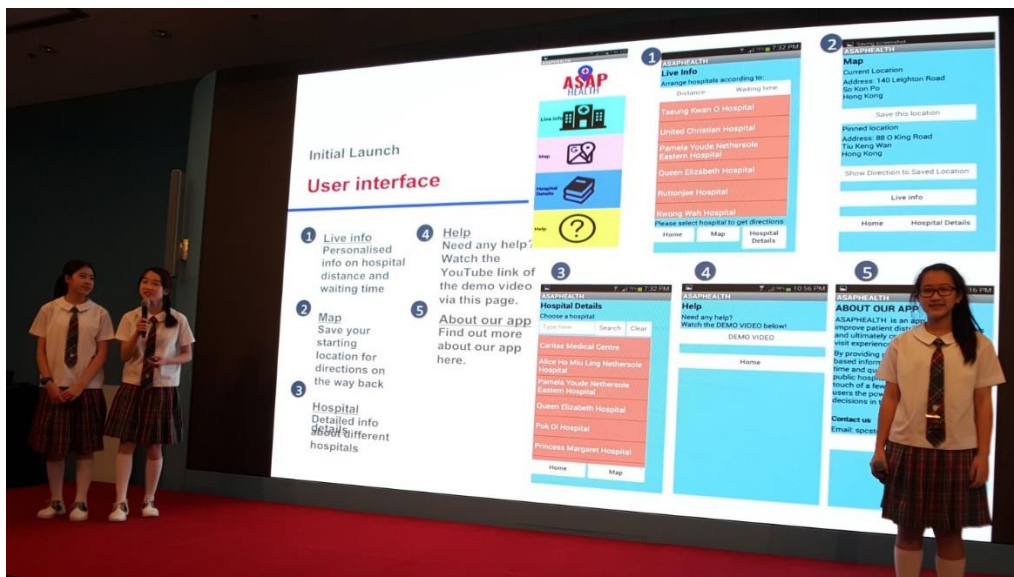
Initial Launch

User interface

1 Live info
Personalised info on hospital distance and waiting time

2 Map
Save your starting location for directions on the way back

3 Hospital details
Detailed info about different hospitals

4 Help
Need any help? Watch the YouTube link of the demo video via this page.

5 About our app
Find out more about our app here.

ASAP HEALTH
Live Info
Map
Hospital Details
Help
?

1
ASAPHEALTH
7:32 PM
Live Info
Arrange hospitals according to:
Distance
Waiting time
Tseung Kwan O Hospital
United Christian Hospital
Pamela Youde Nethersole Eastern Hospital
Queen Elizabeth Hospital
Ruttonjee Hospital
Kwong Wah Hospital
Please select hospital to get directions
Home
Map
Hospital Details

2
Saving screenshot
Map
Current Location
Address: 140 Leighton Road So Kon Po Hong Kong
Save this location
Pinned location
Address: 88 O King Road Tiu Keng Wan Hong Kong
Show Direction to Saved Location
Live info
Home
Hospital Details

3
7:32 PM
ASAPHEALTH
Hospital Details
Choose a hospital
Type here
Search
Clear
Caritas Medical Centre
Alice Ho Miu Ling Nethersole Hospital
Pamela Youde Nethersole Eastern Hospital
Queen Elizabeth Hospital
Pok Oi Hospital
Princess Margaret Hospital
Home
Map

4
10:56 PM
ASAPHEALTH
Help
Need any help?
Watch the DEMO VIDEO below!
DEMO VIDEO
Home

5
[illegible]6 PM
ASAPHEALTH
ABOUT OUR APP
ASAPHEALTH is an app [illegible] improve patient dis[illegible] and ultimately c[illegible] visit experienc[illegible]
By providing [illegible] based inform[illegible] time and qu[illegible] public hosp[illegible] touch of a few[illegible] users the pow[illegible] decisions in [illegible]
Contact us
Email: spcs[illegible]